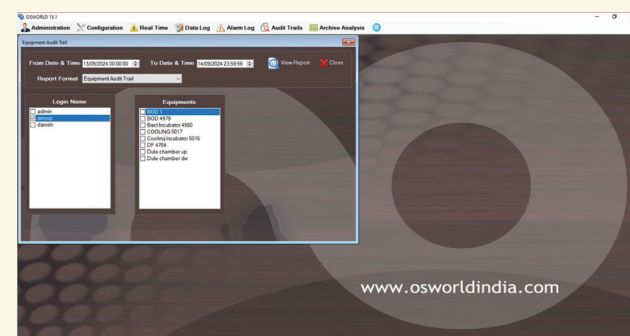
OSWORLD 15.1

Administration Configuration Real Time Data Log Alarm Log Audit Trails Archive Analysis

Equipment Audit Trail

From Date & Time 13/09/2024 00:00:00 To Date & Time 14/09/2024 23:59:59 View Report Close

Report Format Equipment Audit Trail

Login Name
admin
anoop
danish

Equipments
BOD 1
BOD 4979
Bact Incubator 4980
COOLING 5017
Cooling Incubator 5016
DF 4784
Dula chamber up
Dule chamber dw

www.osworldindia.com